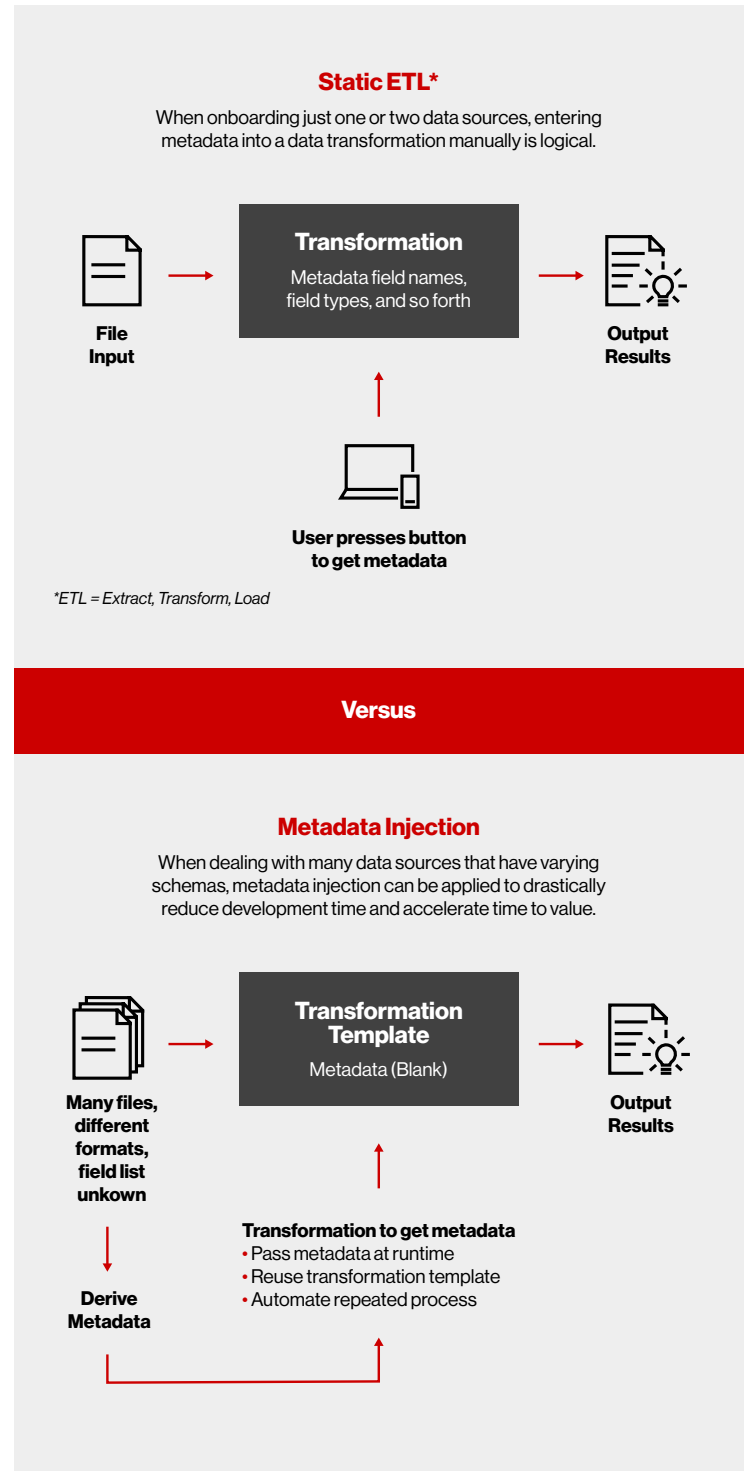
Static ETL*

When onboarding just one or two data sources, entering metadata into a data transformation manually is logical.

File Input

Transformation

Metadata field names, field types, and so forth

Output Results

User presses button to get metadata

*ETL = Extract, Transform, Load

Versus

Metadata Injection

When dealing with many data sources that have varying schemas, metadata injection can be applied to drastically reduce development time and accelerate time to value.

Many files, different formats, field list unkown

Transformation Template

Metadata (Blank)

Output Results

Derive Metadata

Transformation to get metadata
• Pass metadata at runtime
• Reuse transformation template
• Automate repeated process